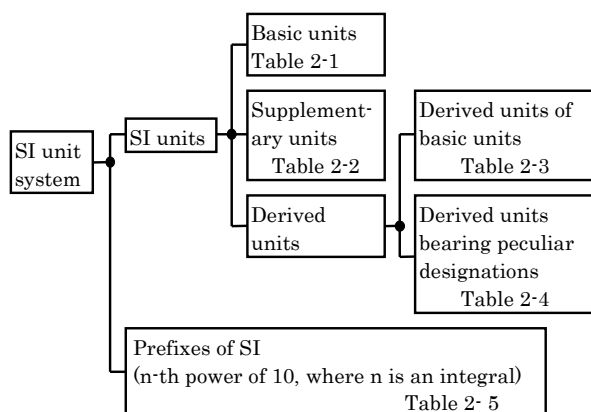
SI unit system

SI units

Basic units Table 2-1

Supplementary units Table 2-2

Derived units

Derived units of basic units Table 2-3

Derived units bearing peculiar designations Table 2-4

Prefixes of SI (n-th power of 10, where n is an integral) Table 2- 5